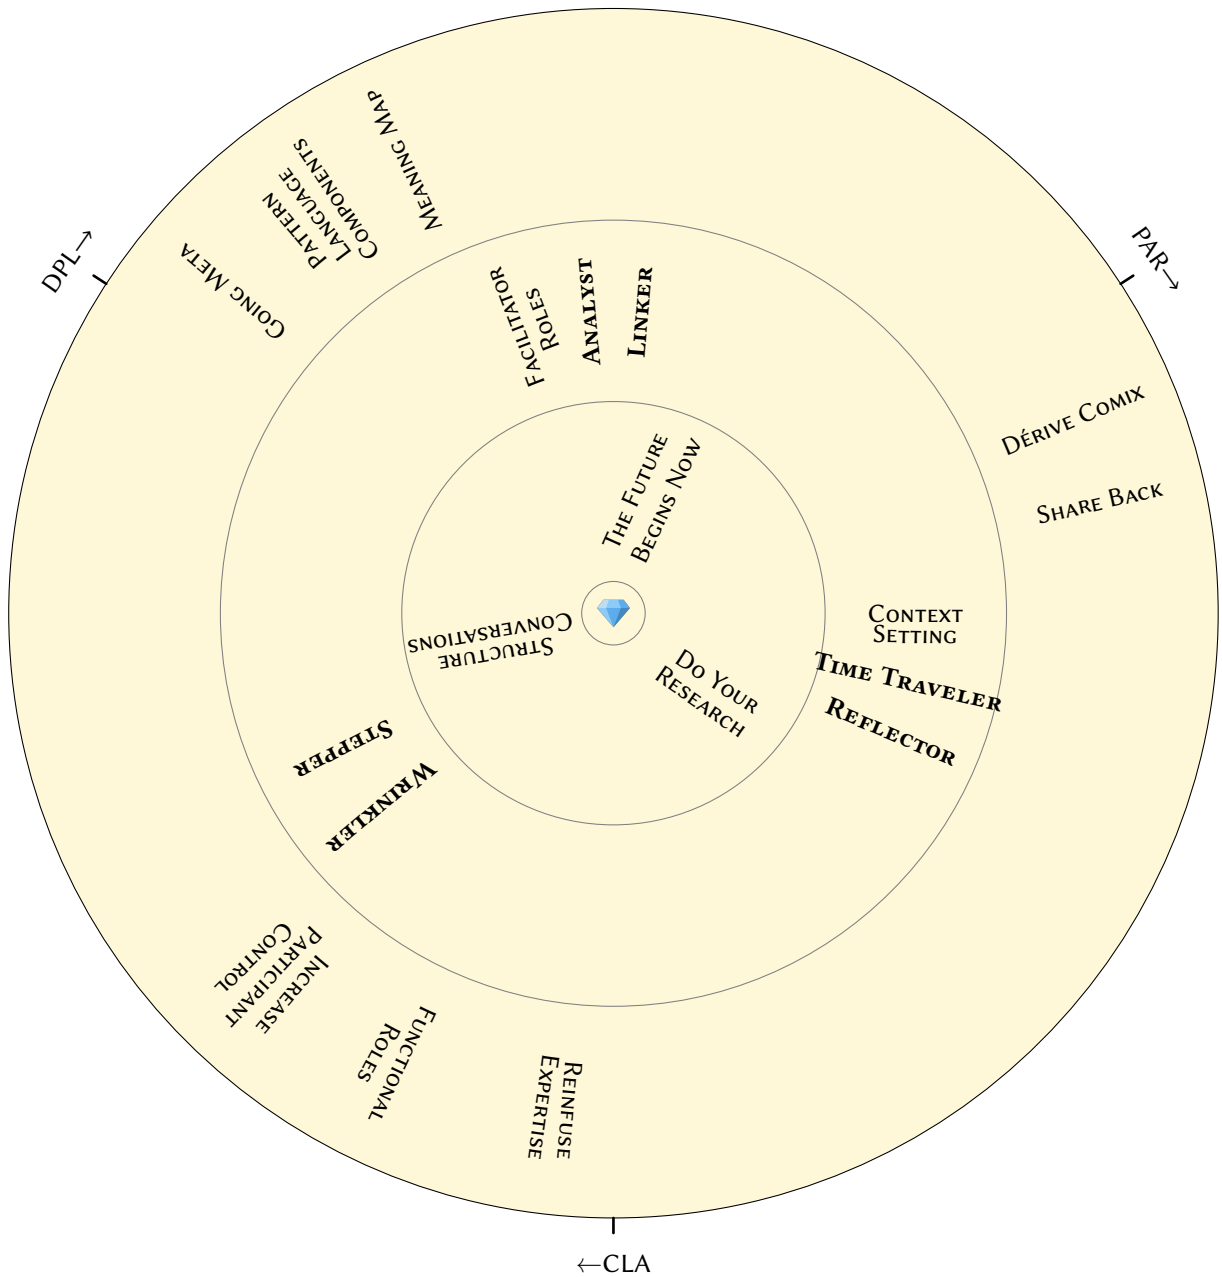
DPL→

PAR→

←CLA

Meaning Map

Pattern Language Components

Going Meta

Facilitator Roles

Analyst

Linker

Dérive Comix

Share Back

The Future Begins Now

Structure Conversations

Do Your Research

Context Setting

Time Traveler

Reflector

Stepper

Wrinkler

Increase Participant Control

Functional Roles

Reinfuse Expertise